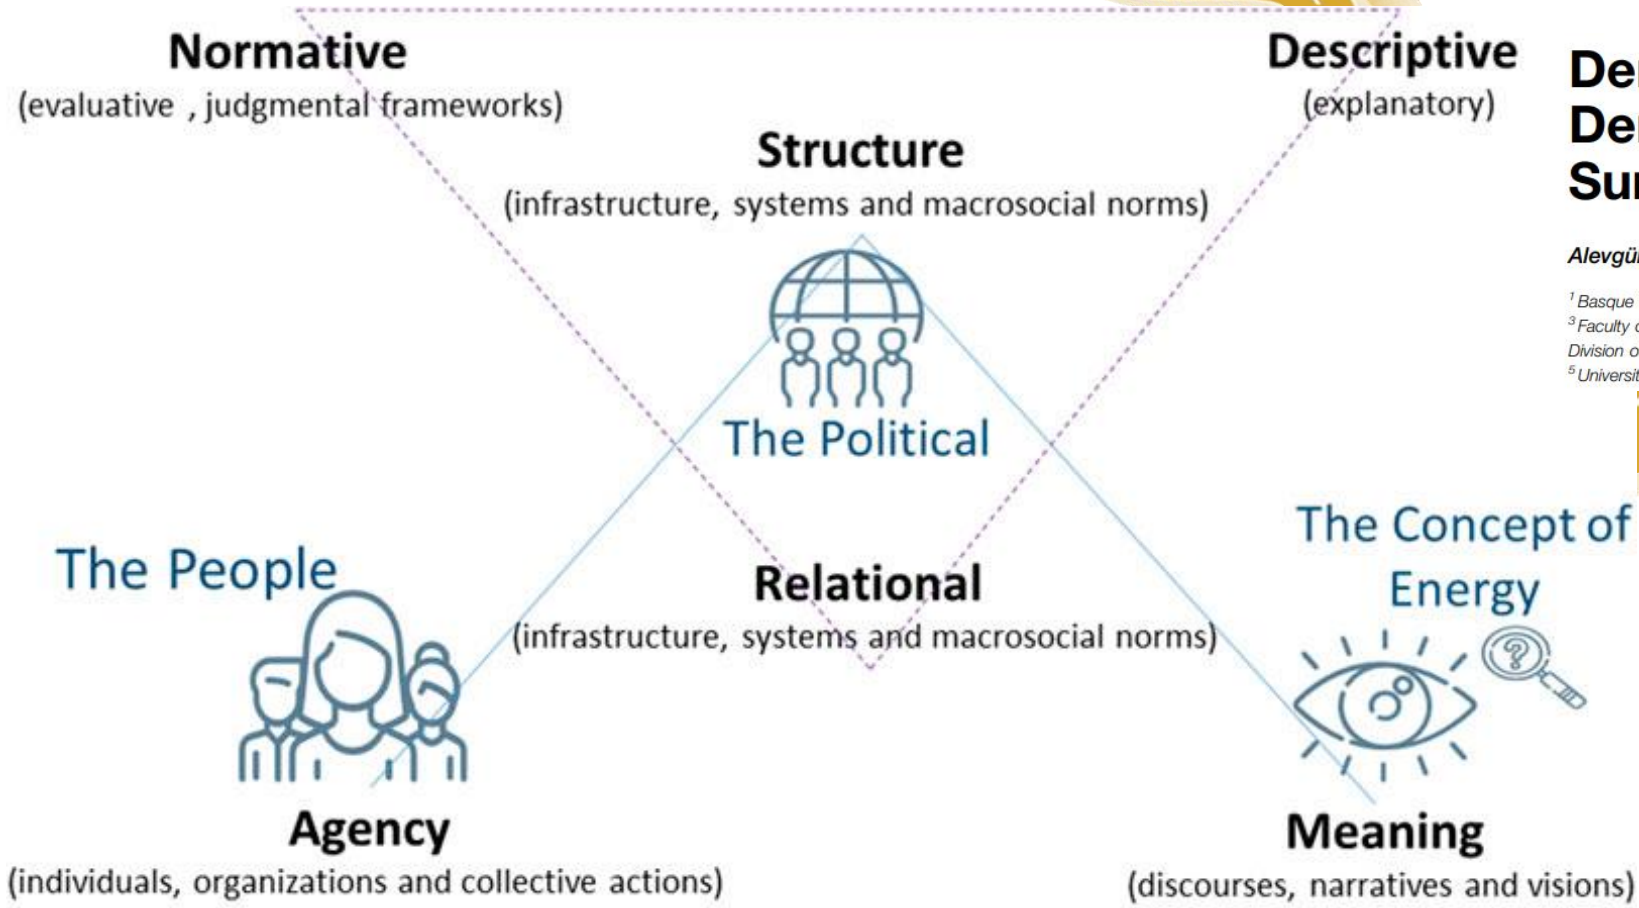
Normative
(evaluative , judgmental frameworks)

Descriptive
(explanatory)

De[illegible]
De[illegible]
Su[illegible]

Alevgü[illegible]

$^1$ Basque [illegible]
$^3$ Faculty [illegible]
Division o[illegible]
$^5$ Universit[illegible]

Structure
(infrastructure, systems and macrosocial norms)

The Political

The People

Relational
(infrastructure, systems and macrosocial norms)

The Concept of Energy

Agency
(individuals, organizations and collective actions)

Meaning
(discourses, narratives and visions)